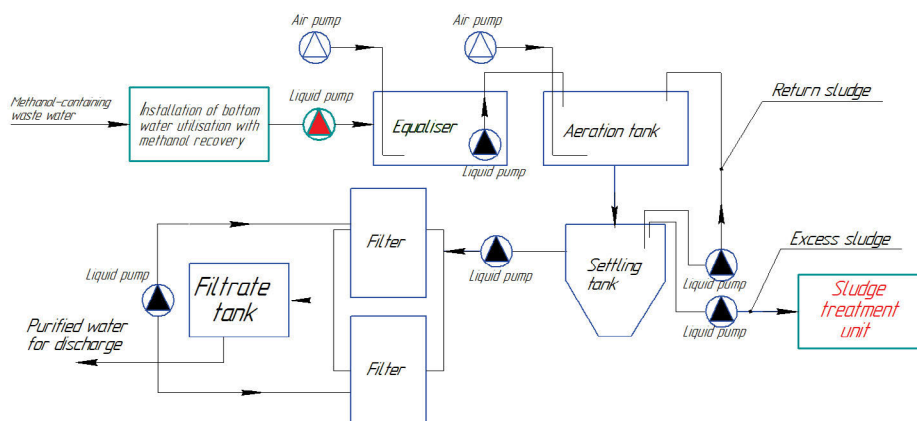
Air pump

Air pump

Methanol-containing waste water

Installation of bottom water utilisation with methanol recovery

Liquid pump

Equaliser

Liquid pump

Aeration tank

Return sludge

Filter

Liquid pump

Settling tank

Excess sludge

Liquid pump

Filtrate tank

Sludge treatment unit

Liquid pump

Purified water for discharge

Filter